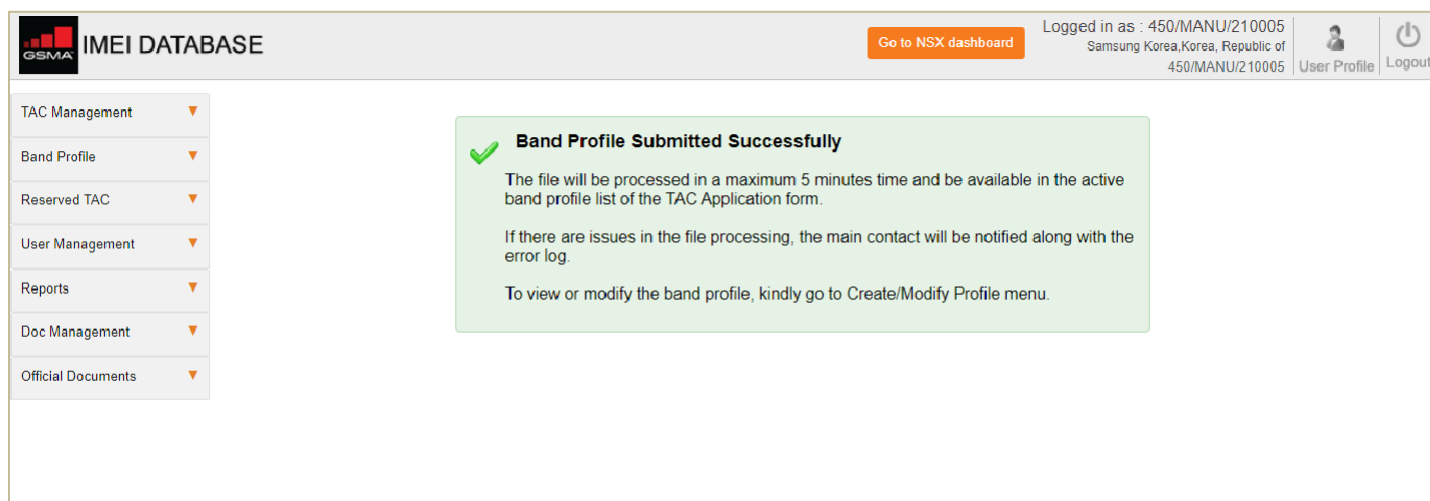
GSMA IMEI DATABASE

Go to NSX dashboard

Logged in as : 450/MANU/210005
Samsung Korea,Korea, Republic of
450/MANU/210005

User Profile

Logout

TAC Management
Band Profile
Reserved TAC
User Management
Reports
Doc Management
Official Documents

Band Profile Submitted Successfully

The file will be processed in a maximum 5 minutes time and be available in the active band profile list of the TAC Application form.

If there are issues in the file processing, the main contact will be notified along with the error log.

To view or modify the band profile, kindly go to Create/Modify Profile menu.